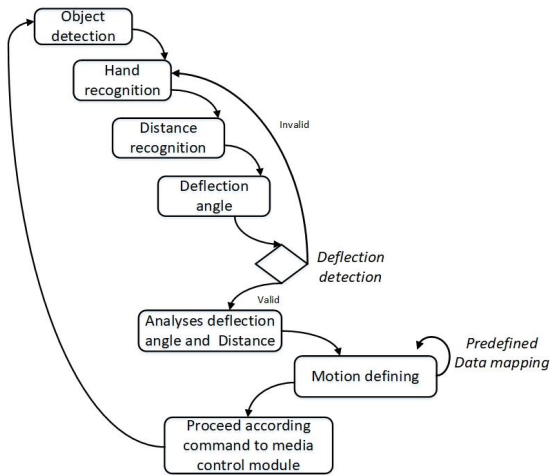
Object detection

Hand recognition

Invalid

Distance recognition

Deflection angle

Deflection detection

Valid

Analyses deflection angle and Distance

Predefined Data mapping

Motion defining

Proceed according command to media control module